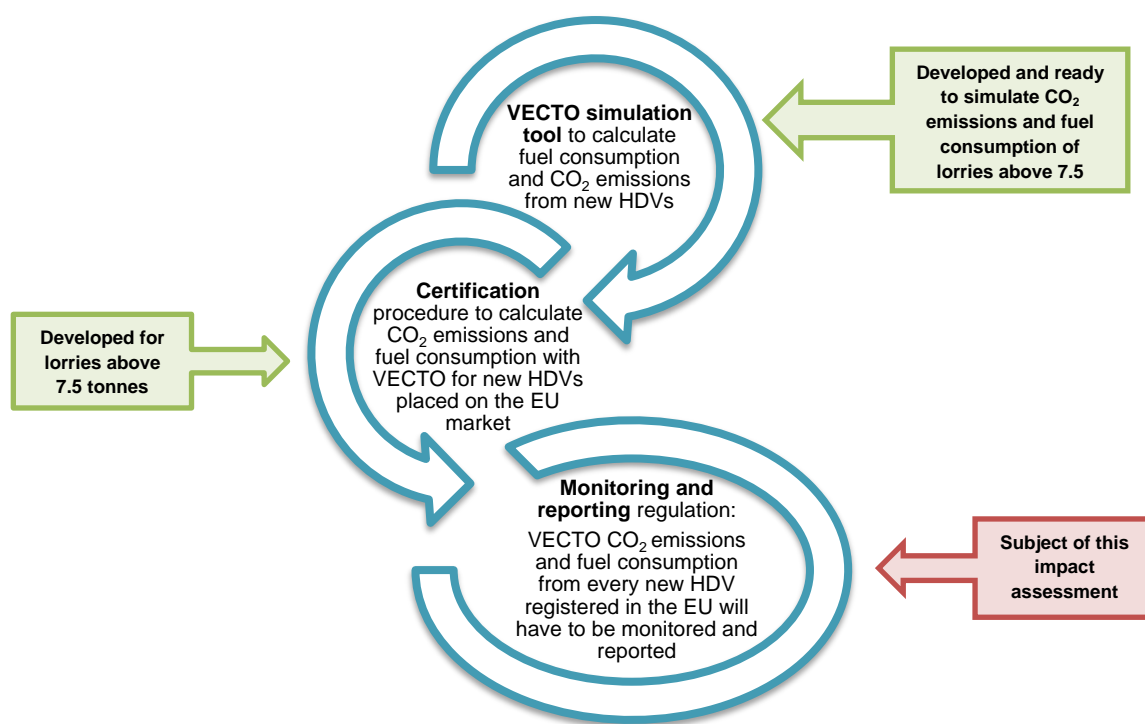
**VECTO simulation tool** to calculate fuel consumption and $CO_2$ emissions from new HDVs

Developed and ready to simulate $CO_2$ emissions and fuel consumption of lorries above 7.5

**Certification** procedure to calculate $CO_2$ emissions and fuel consumption with VECTO for new HDVs placed on the EU market

Developed for lorries above 7.5 tonnes

**Monitoring and reporting** regulation: VECTO $CO_2$ emissions and fuel consumption from every new HDV registered in the EU will have to be monitored and reported

Subject of this impact assessment